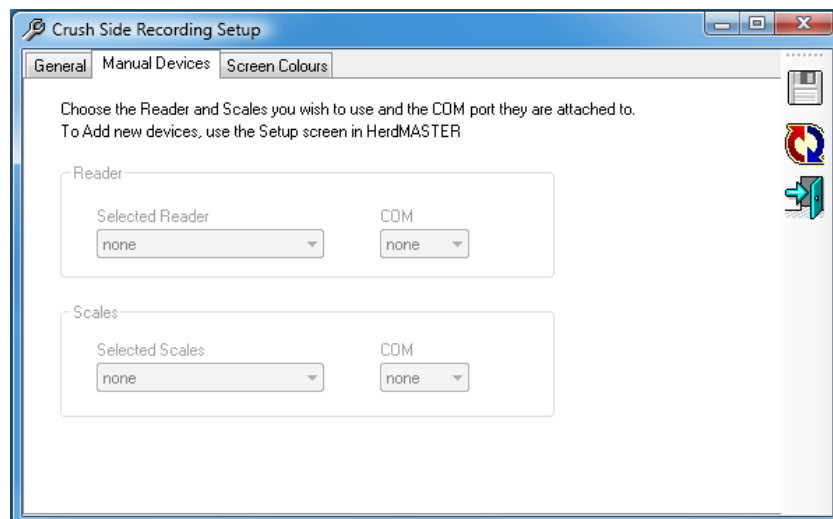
Crush Side Recording Setup

General | Manual Devices | Screen Colours

Choose the Reader and Scales you wish to use and the COM port they are attached to.
To Add new devices, use the Setup screen in HerdMASTER

Reader
Selected Reader
none
COM
none

Scales
Selected Scales
none
COM
none